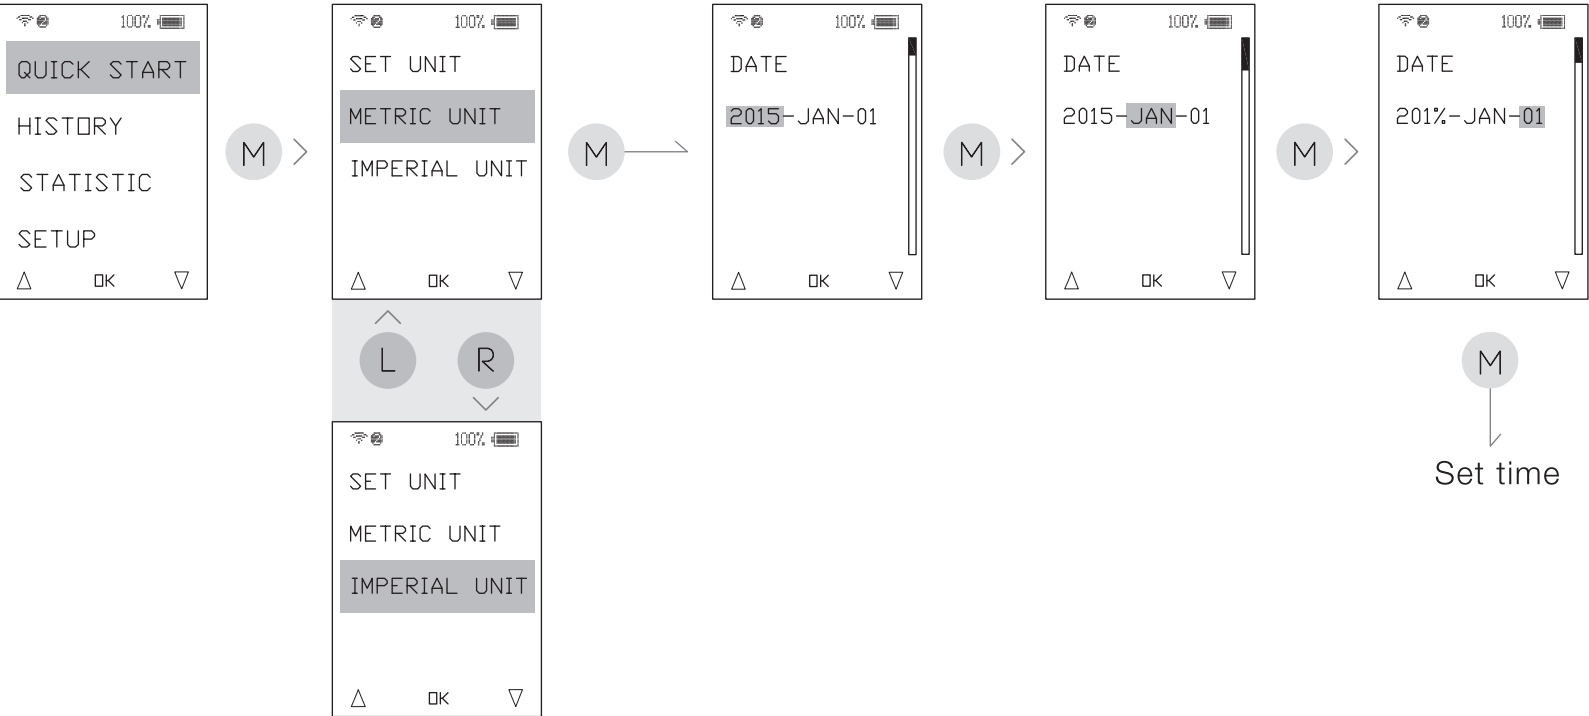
100%

QUICK START

HISTORY

STATISTIC

SETUP

△ OK ▽

M

100%

SET UNIT

METRIC UNIT

IMPERIAL UNIT

△ OK ▽

L R

100%

SET UNIT

METRIC UNIT

IMPERIAL UNIT

△ OK ▽

M

100%

DATE

2015-JAN-01

△ OK ▽

M

100%

DATE

2015-JAN-01

△ OK ▽

M

100%

DATE

201%-JAN-01

△ OK ▽

M

Set time